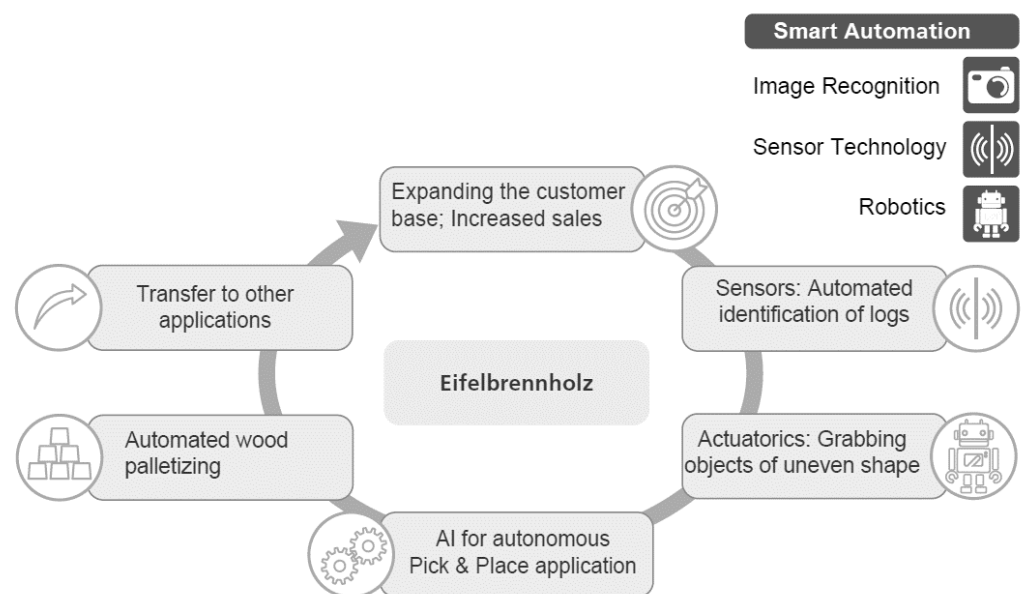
Smart Automation

Image Recognition

Sensor Technology

Robotics

Expanding the customer base; Increased sales

Sensors: Automated identification of logs

Actuatorics: Grabbing objects of uneven shape

AI for autonomous Pick & Place application

Automated wood palletizing

Transfer to other applications

Eifelbrennholz